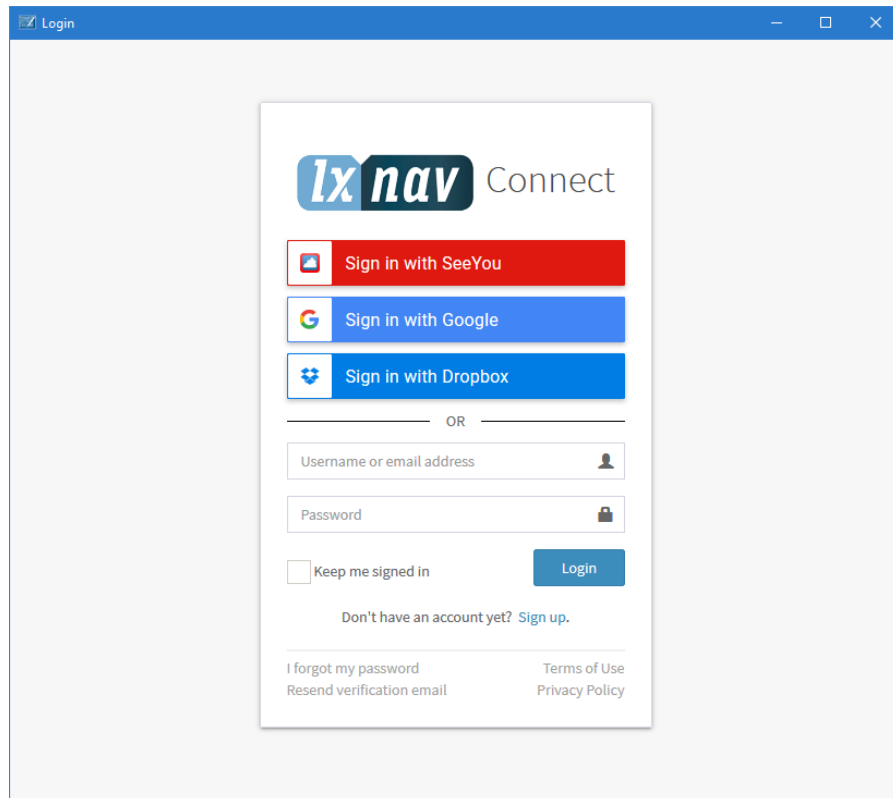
Login

lx nav Connect

Sign in with SeeYou

Sign in with Google

Sign in with Dropbox

OR

Username or email address

Password

Keep me signed in

Login

Don't have an account yet? Sign up.

I forgot my password
Resend verification email

Terms of Use
Privacy Policy